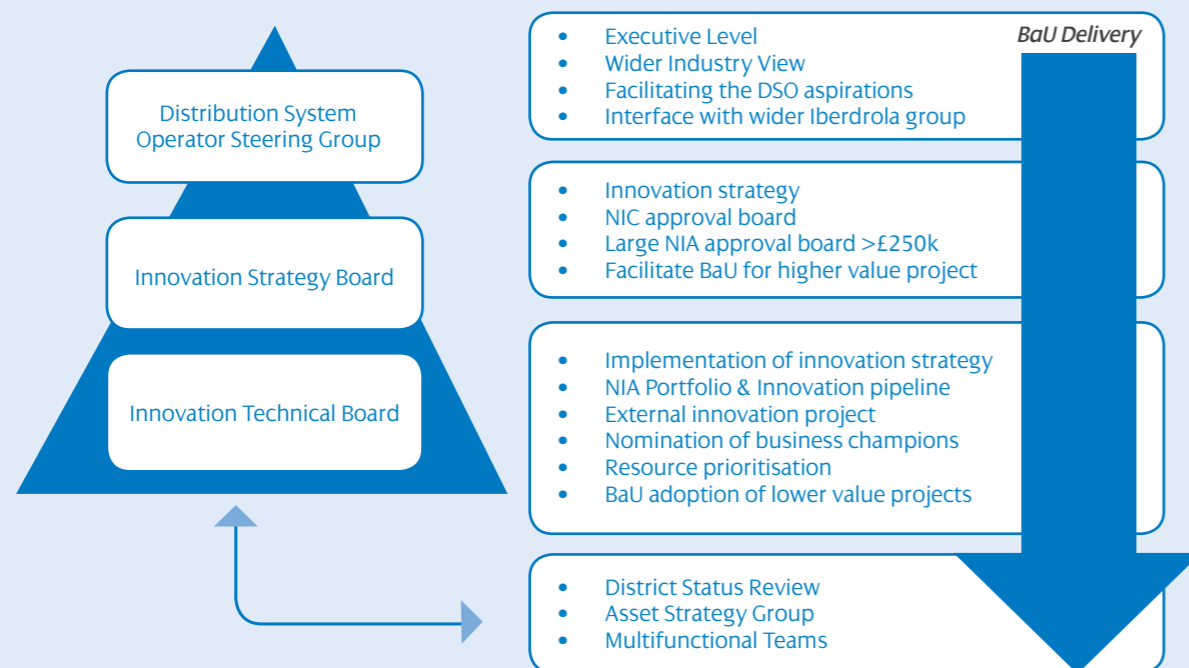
Distribution System Operator Steering Group

Innovation Strategy Board

Innovation Technical Board

- Executive Level
- Wider Industry View
- Facilitating the DSO aspirations
- Interface with wider Iberdrola group

BaU Delivery

- Innovation strategy
- NIC approval board
- Large NIA approval board >£250k
- Facilitate BaU for higher value project

- Implementation of innovation strategy
- NIA Portfolio & Innovation pipeline
- External innovation project
- Nomination of business champions
- Resource prioritisation
- BaU adoption of lower value projects

- District Status Review
- Asset Strategy Group
- Multifunctional Teams